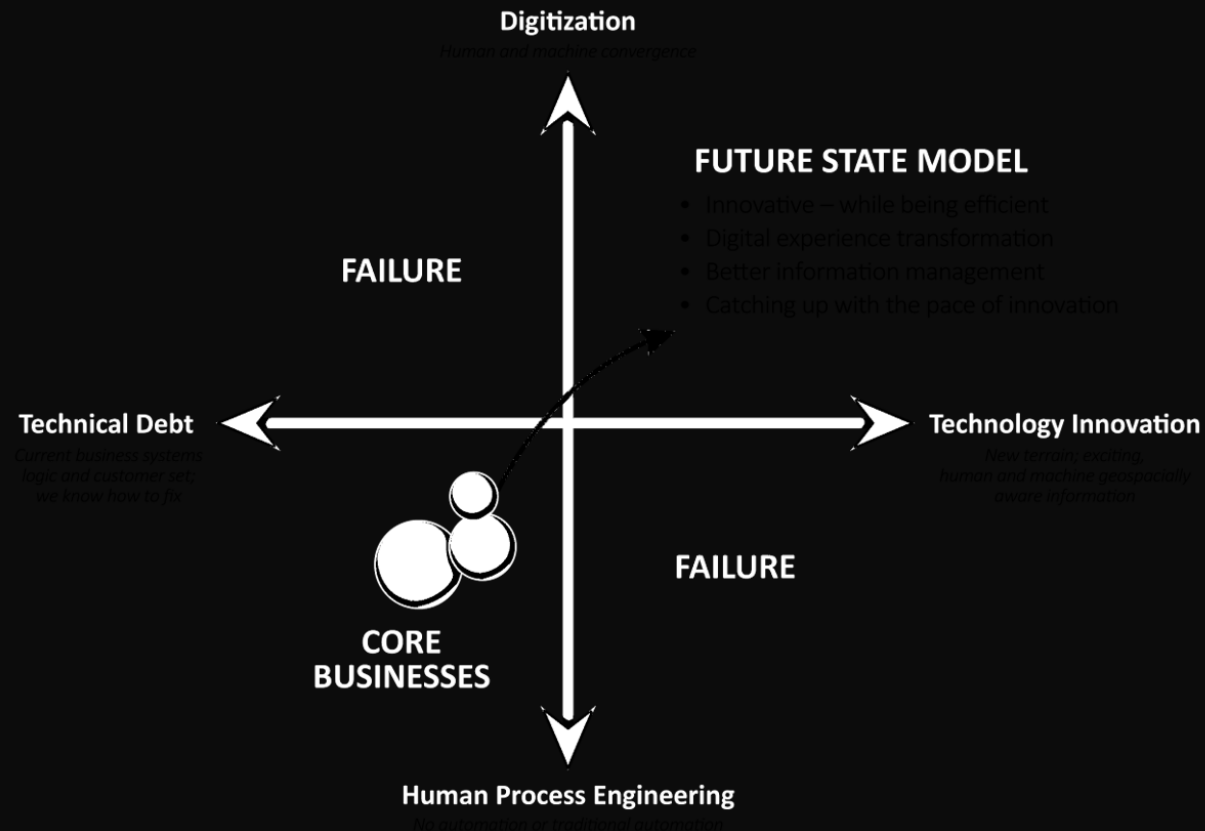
Digitization
Human and machine convergence

FUTURE STATE MODEL
- Innovative – while being efficient
- Digital experience transformation
- Better information management
- Catching up with the pace of innovation

FAILURE

Technical Debt
Current business systems logic and customer set; we know how to fix

Technology Innovation
New terrain; exciting, human and machine geospatially aware information

FAILURE

CORE BUSINESSES

Human Process Engineering
No automation or traditional automation